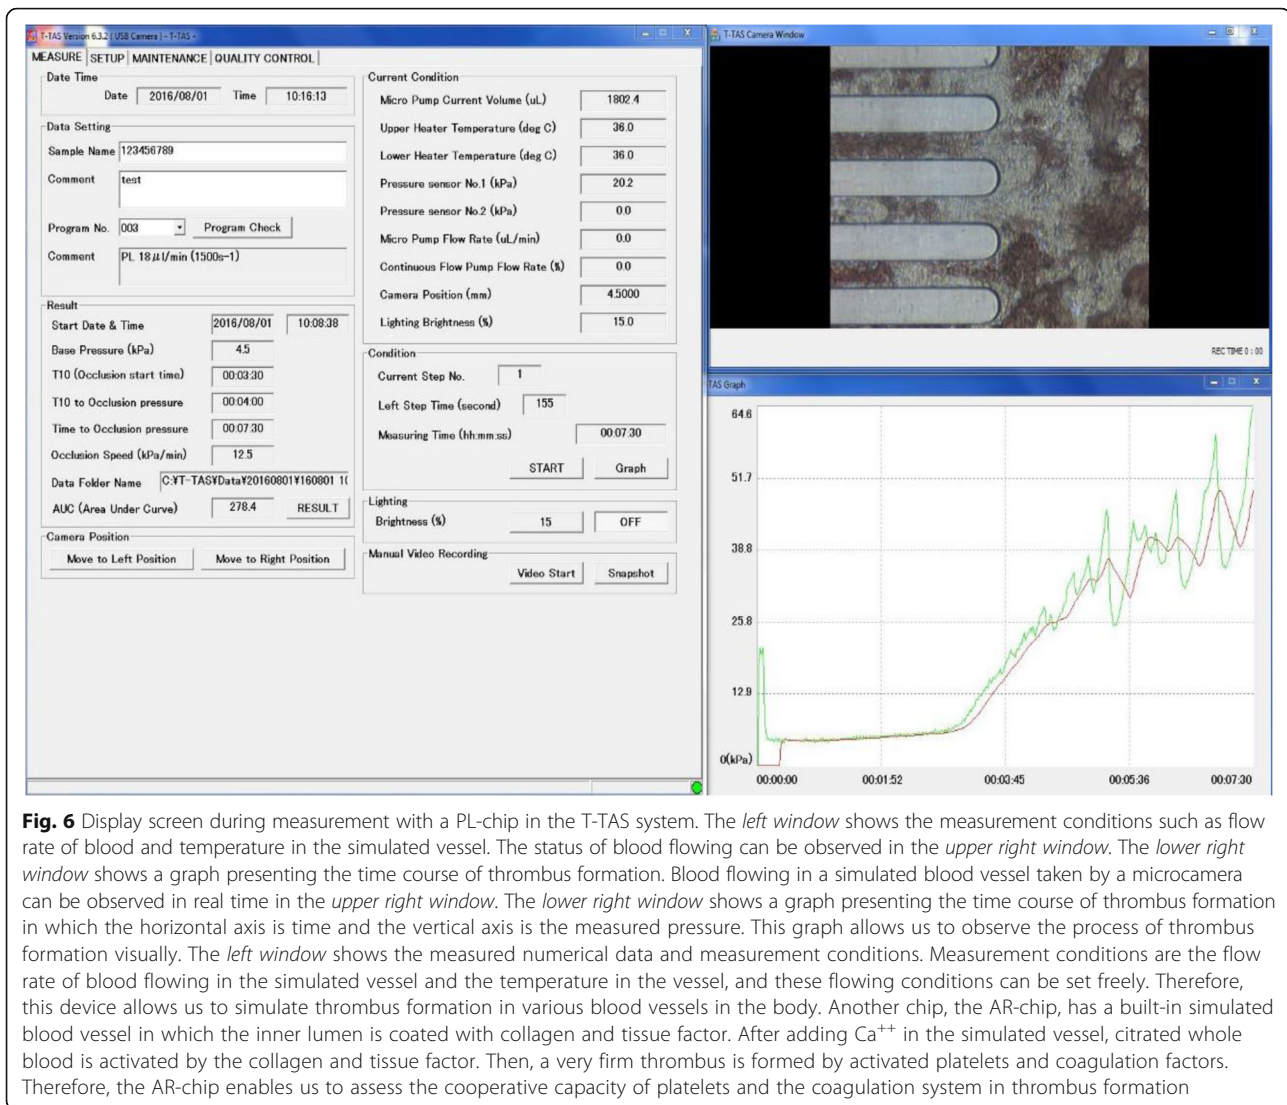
T-TAS Version 6.3.2 ( USB Camera ) - T-TAS -

MEASURE | SETUP | MAINTENANCE | QUALITY CONTROL

Date Time
Date 2016/08/01 Time 10:16:13

Data Setting
Sample Name 123456789
Comment test

Program No. 003 Program Check
Comment PL 18µl/min (1500s-1)

Result
Start Date & Time 2016/08/01 10:08:38
Base Pressure (kPa) 4.5
T10 (Occlusion start time) 00:03:30
T10 to Occlusion pressure 00:04:00
Time to Occlusion pressure 00:07:30
Occlusion Speed (kPa/min) 12.5
Data Folder Name C:¥T-TAS¥Data¥20160801¥160801 1(
AUC (Area Under Curve) 278.4 RESULT

Camera Position
Move to Left Position Move to Right Position

Current Condition
Micro Pump Current Volume (uL) 1802.4
Upper Heater Temperature (deg C) 36.0
Lower Heater Temperature (deg C) 36.0
Pressure sensor No.1 (kPa) 20.2
Pressure sensor No.2 (kPa) 0.0
Micro Pump Flow Rate (uL/min) 0.0
Continuous Flow Pump Flow Rate (%) 0.0
Camera Position (mm) 4.5000
Lighting Brightness (%) 15.0

Condition
Current Step No. 1
Left Step Time (second) 155
Measuring Time (hh:mm:ss) 00:07:30
START Graph

Lighting
Brightness (%) 15 OFF

Manual Video Recording
Video Start Snapshot

T-TAS Camera Window

REC TIME 0 : 00

TAS Graph

64.6
51.7
38.8
25.8
12.9
0(kPa)
00:00:00 00:01:52 00:03:45 00:05:36 00:07:30

**Fig. 6** Display screen during measurement with a PL-chip in the T-TAS system. The *left window* shows the measurement conditions such as flow rate of blood and temperature in the simulated vessel. The status of blood flowing can be observed in the *upper right window*. The *lower right window* shows a graph presenting the time course of thrombus formation. Blood flowing in a simulated blood vessel taken by a microcamera can be observed in real time in the *upper right window*. The *lower right window* shows a graph presenting the time course of thrombus formation in which the horizontal axis is time and the vertical axis is the measured pressure. This graph allows us to observe the process of thrombus formation visually. The *left window* shows the measured numerical data and measurement conditions. Measurement conditions are the flow rate of blood flowing in the simulated vessel and the temperature in the vessel, and these flowing conditions can be set freely. Therefore, this device allows us to simulate thrombus formation in various blood vessels in the body. Another chip, the AR-chip, has a built-in simulated blood vessel in which the inner lumen is coated with collagen and tissue factor. After adding $Ca^{++}$ in the simulated vessel, citrated whole blood is activated by the collagen and tissue factor. Then, a very firm thrombus is formed by activated platelets and coagulation factors. Therefore, the AR-chip enables us to assess the cooperative capacity of platelets and the coagulation system in thrombus formation